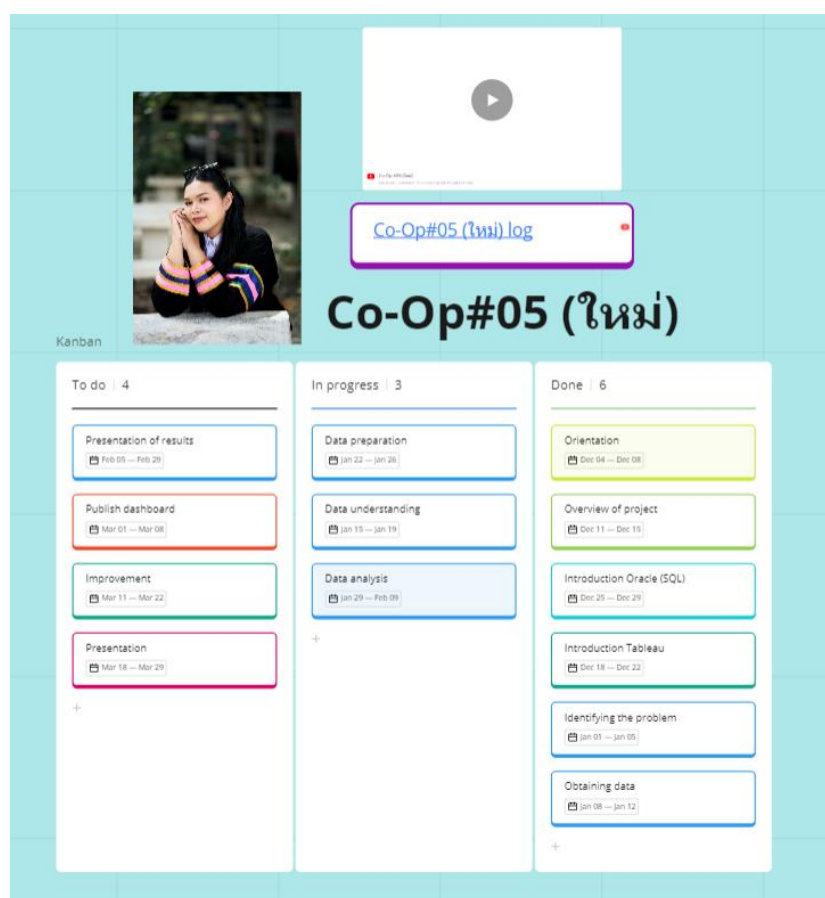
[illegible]

Co-Op#05 (ใหม่) log

Co-Op#05 (ใหม่)

Kanban

To do | 4

Presentation of results
Feb 05 — Feb 29

Publish dashboard
Mar 01 — Mar 08

Improvement
Mar 11 — Mar 22

Presentation
Mar 18 — Mar 29

+

In progress | 3

Data preparation
Jan 22 — Jan 26

Data understanding
Jan 15 — Jan 19

Data analysis
Jan 29 — Feb 09

+

Done | 6

Orientation
Dec 04 — Dec 08

Overview of project
Dec 11 — Dec 15

Introduction Oracle (SQL)
Dec 25 — Dec 29

Introduction Tableau
Dec 18 — Dec 22

Identifying the problem
Jan 01 — Jan 05

Obtaining data
Jan 08 — Jan 12

+